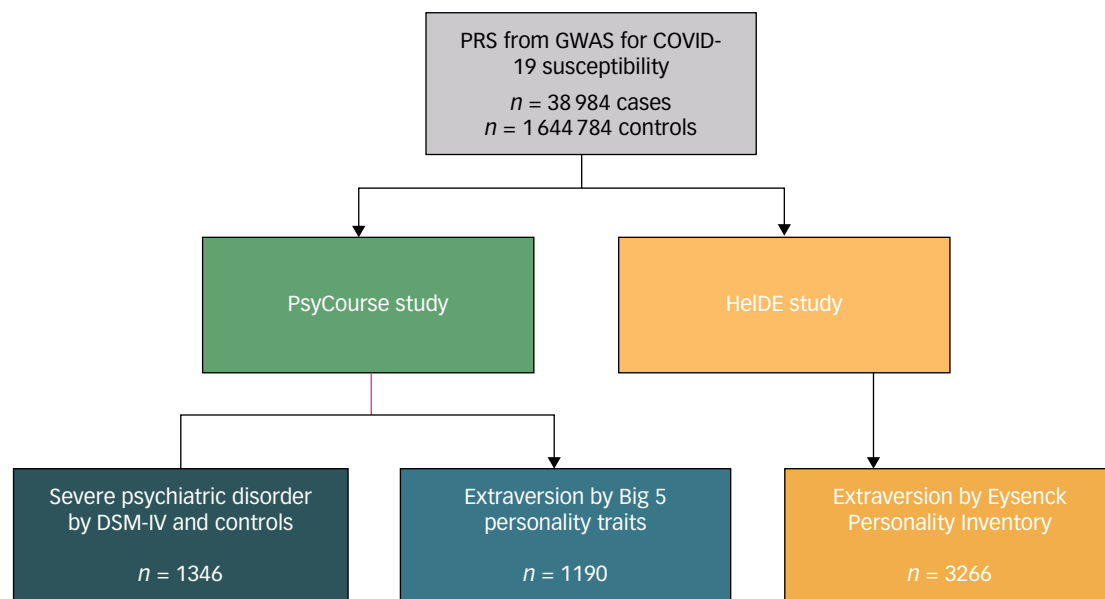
PRS from GWAS for COVID-19 susceptibility

$n$ = 38 984 cases
$n$ = 1 644 784 controls

PsyCourse study

HelDE study

Severe psychiatric disorder by DSM-IV and controls

$n$ = 1346

Extraversion by Big 5 personality traits

$n$ = 1190

Extraversion by Eysenck Personality Inventory

$n$ = 3266